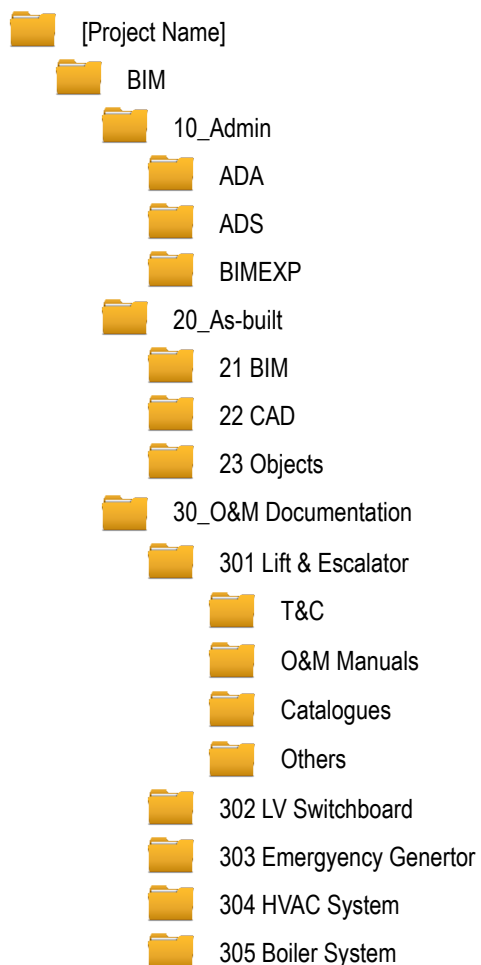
[Project Name]

BIM

10_Admin

ADA

ADS

BIMEXP

20_As-built

21 BIM

22 CAD

23 Objects

30_O&M Documentation

301 Lift & Escalator

T&C

O&M Manuals

Catalogues

Others

302 LV Switchboard

303 Emergyency Genertor

304 HVAC System

305 Boiler System